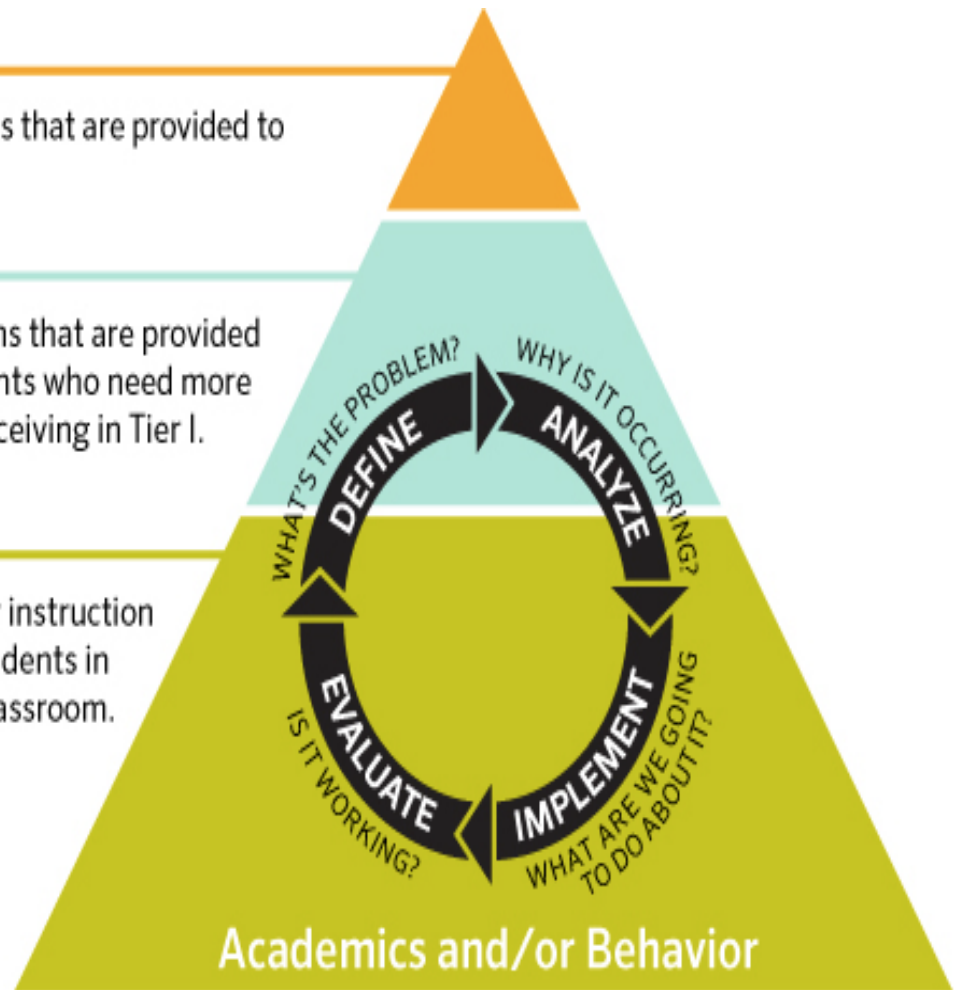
s that are provided to

ns that are provided
nts who need more
ceiving in Tier I.

instruction
dents in
assroom.

WHAT'S THE PROBLEM?
DEFINE
WHY IS IT OCCURRING?
ANALYZE
IMPLEMENT
WHAT ARE WE GOING TO DO ABOUT IT?
EVALUATE
IS IT WORKING?

Academics and/or Behavior